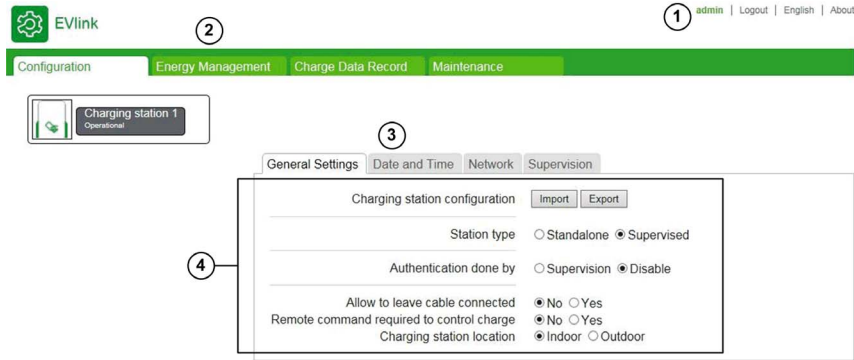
EVlink

admin | Logout | English | About

1

2

Configuration | Energy Management | Charge Data Record | Maintenance

Charging station 1
Operational

3

General Settings | Date and Time | Network | Supervision

4

Charging station configuration Import Export

Station type ○ Standalone ● Supervised

Authentication done by ○ Supervision ● Disable

Allow to leave cable connected ● No ○ Yes
Remote command required to control charge ● No ○ Yes
Charging station location ● Indoor ○ Outdoor